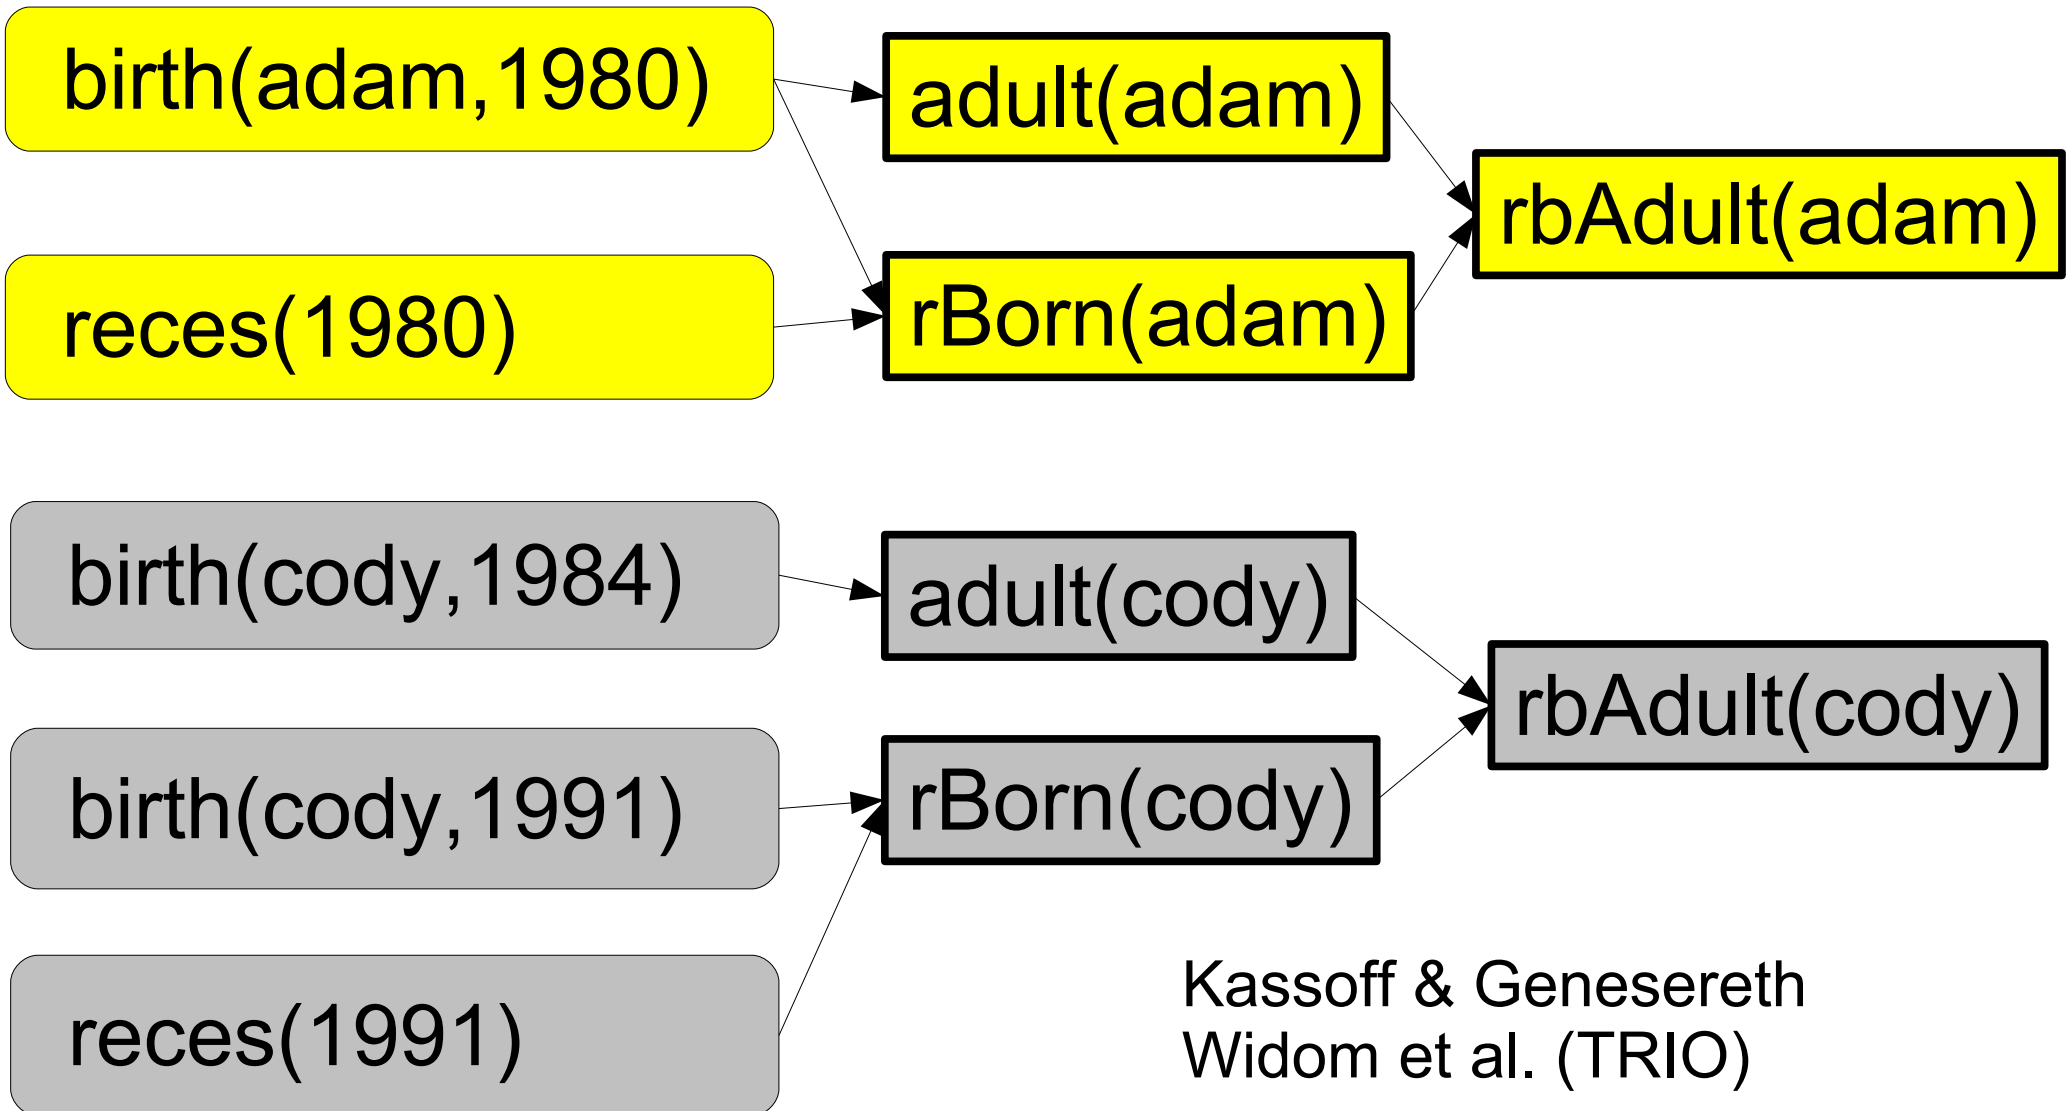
birth(adam,1980)

reces(1980)

adult(adam)

rBorn(adam)

rbAdult(adam)

birth(cody,1984)

birth(cody,1991)

reces(1991)

adult(cody)

rBorn(cody)

rbAdult(cody)

Kassoff & Genesereth
Widom et al. (TRIO)